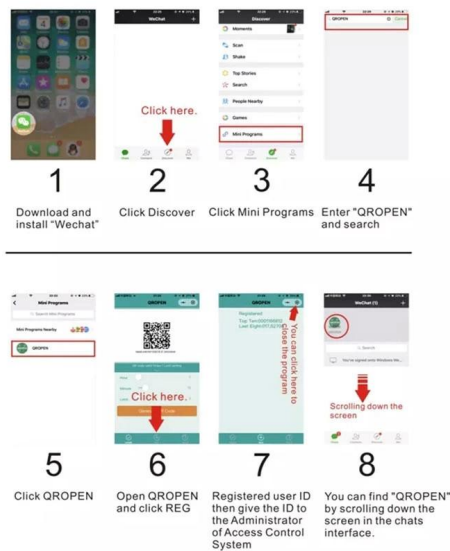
WeChat

Click here.

Discover

Moments

Scan

Shake

Top Stories

Search

People Nearby

Games

Mini Programs

QROPEN

Cancel

1

Download and install "Wechat"

2

Click Discover

3

Click Mini Programs

4

Enter "QROPEN" and search

Mini Programs

Mini Programs Nearby

QROPEN

QROPEN

Click here.

Registered

You can click here to close the program

WeChat

Search

Scrolling down the screen

5

Click QROPEN

6

Open QROPEN and click REG

7

Registered user ID then give the ID to the Administrator of Access Control System

8

You can find "QROPEN" by scrolling down the screen in the chats interface.